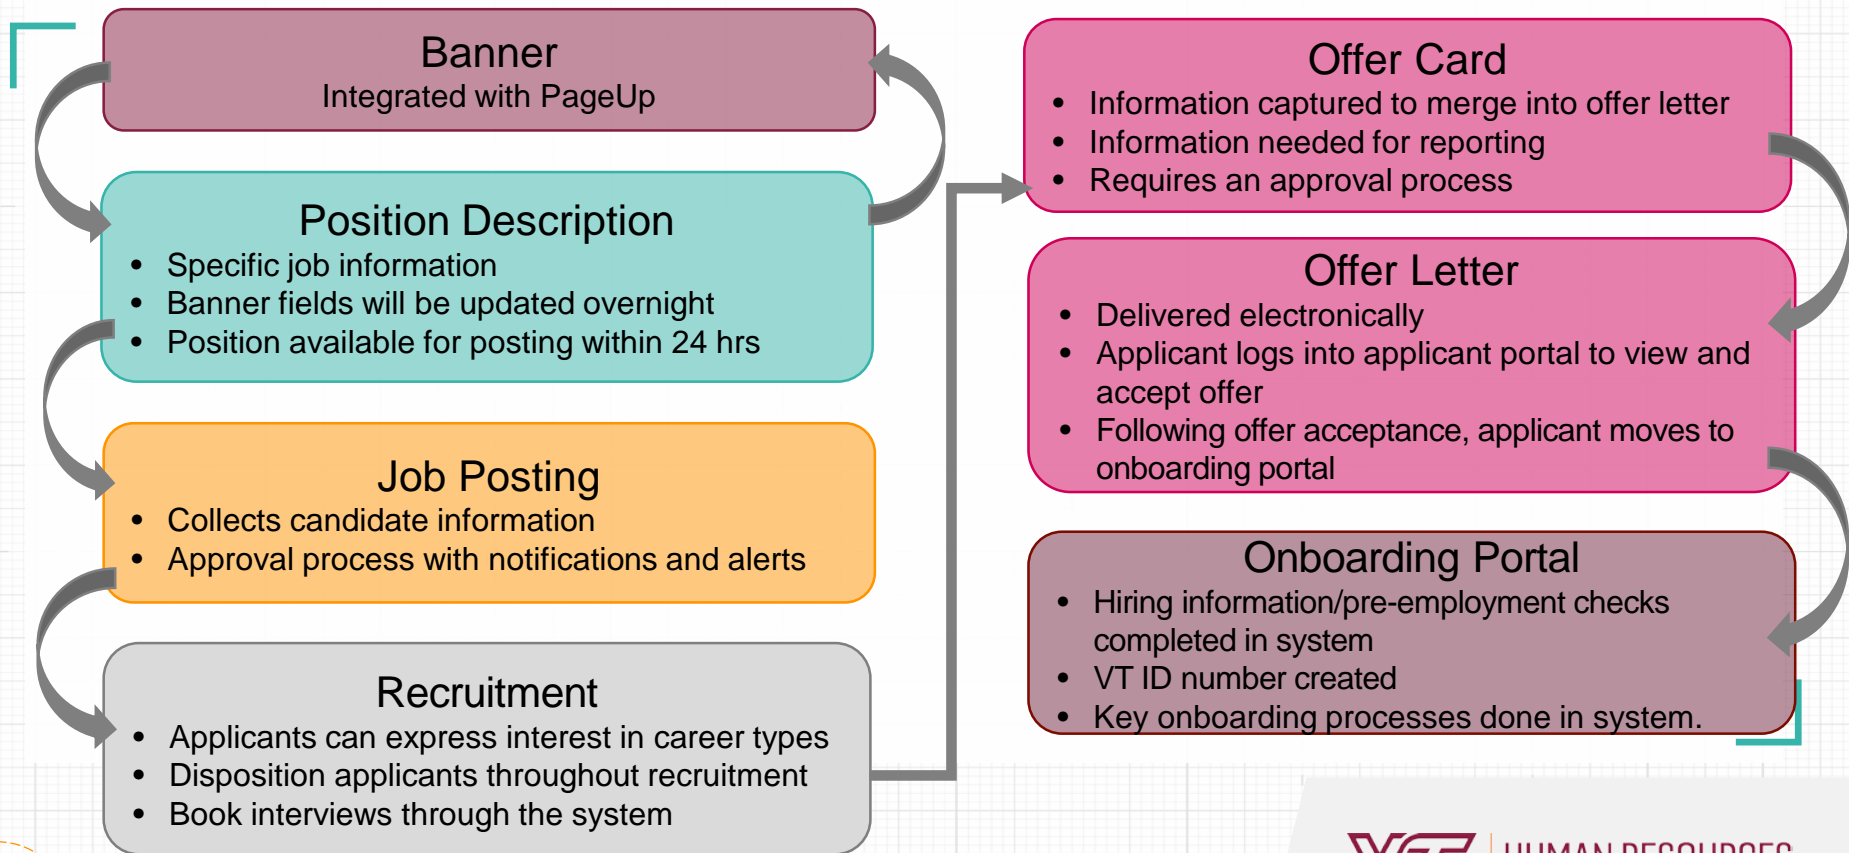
Banner
Integrated with PageUp

Position Description
- Specific job information
- Banner fields will be updated overnight
- Position available for posting within 24 hrs

Job Posting
- Collects candidate information
- Approval process with notifications and alerts

Recruitment
- Applicants can express interest in career types
- Disposition applicants throughout recruitment
- Book interviews through the system

Offer Card
- Information captured to merge into offer letter
- Information needed for reporting
- Requires an approval process

Offer Letter
- Delivered electronically
- Applicant logs into applicant portal to view and accept offer
- Following offer acceptance, applicant moves to onboarding portal

Onboarding Portal
- Hiring information/pre-employment checks completed in system
- VT ID number created
- Key onboarding processes done in system.

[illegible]